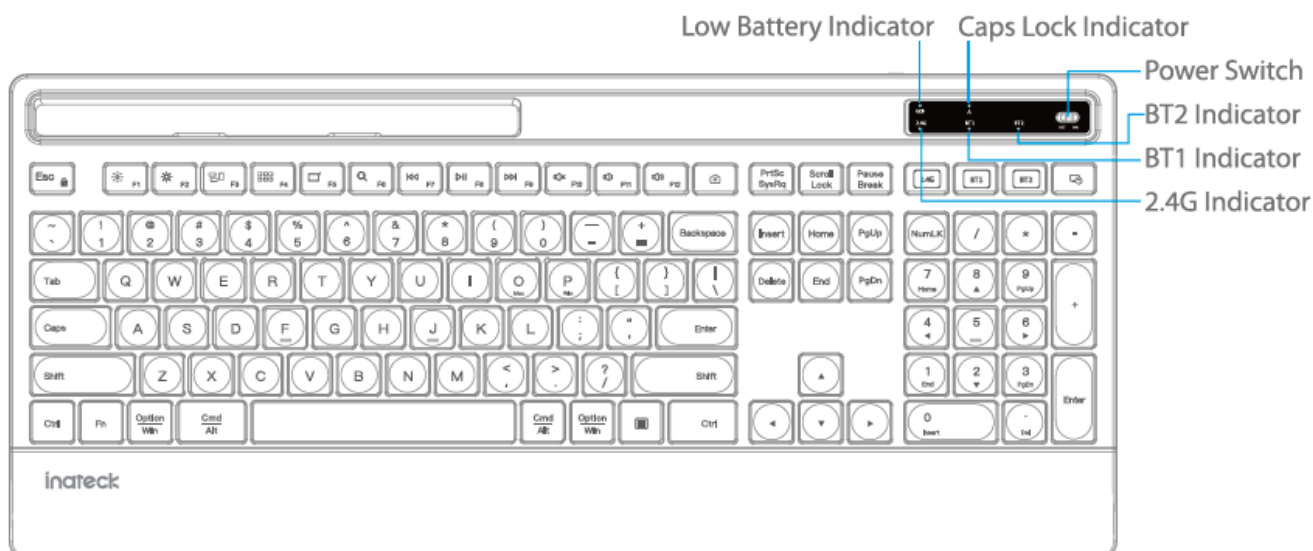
Low Battery Indicator Caps Lock Indicator

Power Switch

BT2 Indicator

BT1 Indicator

2.4G Indicator

2.4G BT1 BT2

Esc F1 F2 F3 F4 F5 F6 F7 F8 F9 F10 F11 F12

PrtSc SysRq Scroll Lock Pause Break

2.4G BT1 BT2

~ ` ! 1 @ 2 # 3 $ 4 % 5 ^ 6 & 7 * 8 ( 9 ) 0 — - + = Backspace

Insert Home PgUp

NumLK / * -

Tab Q W E R T Y U I O P { [ } ] | \

Delete End PgDn

7 Home 8 ▲ 9 PgUp +

Caps A S D F G H J K L : ; " ' Enter

4 ◄ 5 6 ►

Shift Z X C V B N M < , > . ? / Shift

▲

1 End 2 ▼ 3 PgDn Enter

Ctrl Fn Option Win Cmd Alt Cmd Alt Option Win Ctrl

◄ ▼ ►

0 Insert . Del

inateck